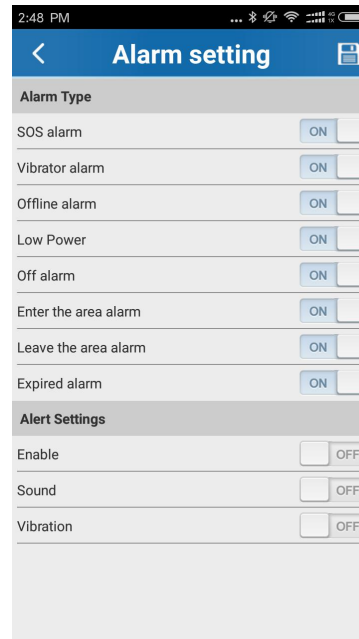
2:48 PM

Alarm setting

Alarm Type

SOS alarm ON

Vibrator alarm ON

Offline alarm ON

Low Power ON

Off alarm ON

Enter the area alarm ON

Leave the area alarm ON

Expired alarm ON

Alert Settings

Enable OFF

Sound OFF

Vibration OFF